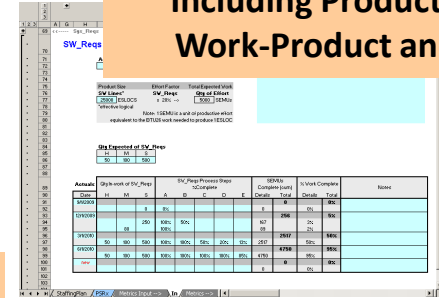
Including Product
Work-Product an

SW_Reqs

| Product Size | Effort Factor | Total Expected Work |
|---|---|---|
| SW_Lines* | SW_Reqs | Qty of Effort |
| 25000 ESLOCS | x 20% --> | 5000 SEMUs |

*effective logical

Note: 1 SEMU is a unit of productive effort equivalent to the DTU25 work needed to produce 1 ESLOC

Qty Expected of SW_Reqs

| H | M | S |
|---|---|---|
| 50 | 180 | 500 |

| Actuals | Qty/work of SW_Reqs | | | SW_Reqs Process Steps %Complete | | | | | SEMUs Complete (cum) | | % Work Complete | | Notes |
|---|---|---|---|---|---|---|---|---|---|---|---|---|---|
| Date | H | M | S | A | B | C | D | E | Details | Total | Details | Total | |
| 9/4/2009 | | | | | | | | | | 0 | | 0% | |
| | | | 0 | 0% | | | | | 0 | | 0% | | |
| 12/18/2009 | | | | | | | | | | 256 | | 5% | |
| | | | 250 | 100% | 50% | | | | 167 | | 3% | | |
| | | 88 | | | | | | | 88 | | 2% | | |
| 3/4/2010 | | | | | | | | | | 2517 | | 50% | |
| | 50 | 180 | 500 | 100% | 100% | 50% | 20% | 10% | 2517 | | 50% | | |
| 6/9/2010 | | | | | | | | | | 4750 | | 95% | |
| | 50 | 180 | 500 | 100% | 100% | 100% | 100% | 85% | 4750 | | 95% | | |
| new | | | | | | | | | | 0 | | 0% | |

StaffingPlan | PSRs | Metrics Input --> | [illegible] In | Metrics --> |